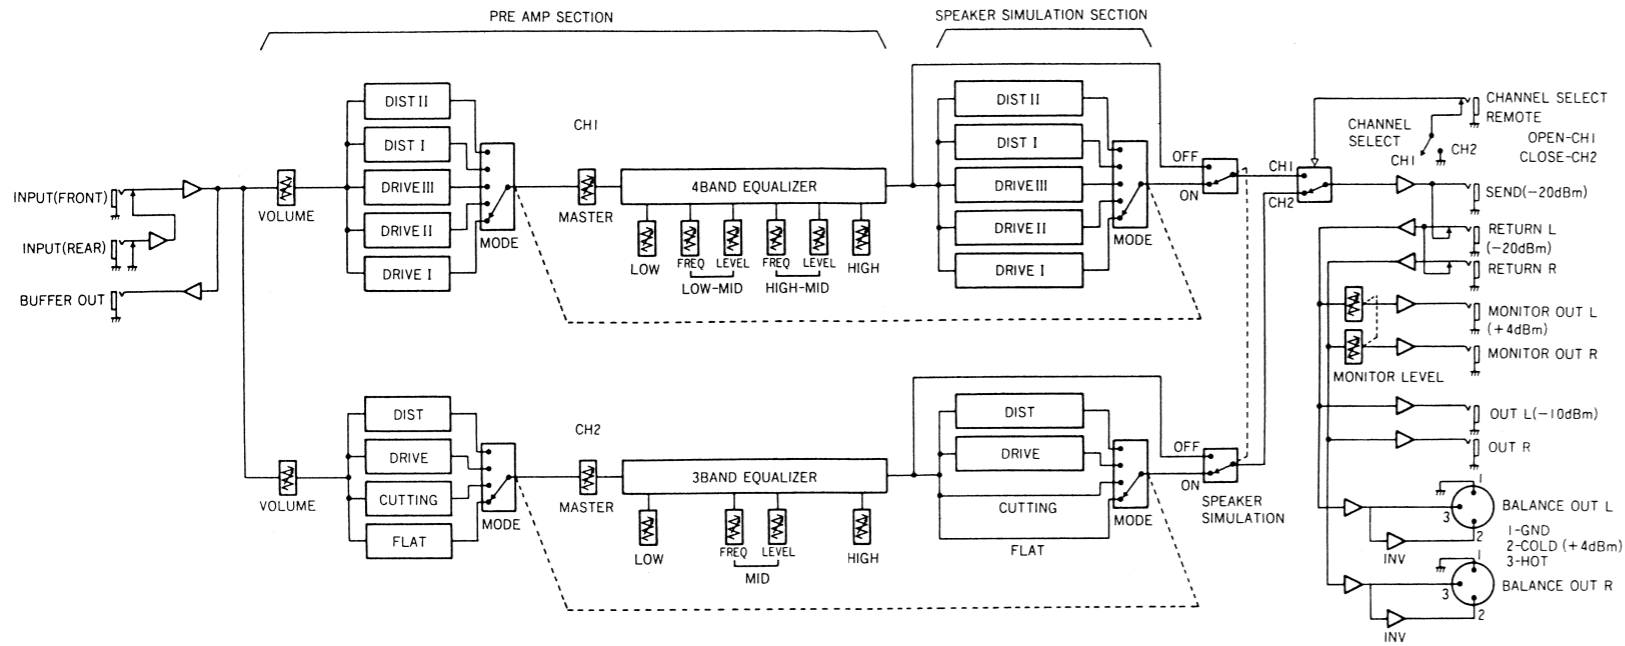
PRE AMP SECTION

SPEAKER SIMULATION SECTION

INPUT(FRONT)

INPUT(REAR)

BUFFER OUT

VOLUME

DIST II
DIST I
DRIVE III
DRIVE II
DRIVE I
MODE

CH1

MASTER

4BAND EQUALIZER

LOW
FREQ
LEVEL
LOW-MID
FREQ
LEVEL
HIGH-MID
HIGH

DIST II
DIST I
DRIVE III
DRIVE II
DRIVE I
MODE

OFF
ON

CH1
CH2

CHANNEL SELECT
REMOTE
CHANNEL SELECT
CH1
CH2
OPEN-CH1
CLOSE-CH2

SEND(−20dBm)
RETURN L
(−20dBm)
RETURN R
MONITOR OUT L
(+4dBm)
MONITOR OUT R
MONITOR LEVEL
OUT L(−10dBm)
OUT R

VOLUME

DIST
DRIVE
CUTTING
FLAT
MODE

CH2

MASTER

3BAND EQUALIZER

LOW
FREQ
LEVEL
MID
HIGH

DIST
DRIVE
CUTTING
FLAT
MODE

OFF
ON
SPEAKER SIMULATION

1
3
2
INV
BALANCE OUT L
1-GND
2-COLD (+4dBm)
3-HOT
1
3
2
INV
BALANCE OUT R